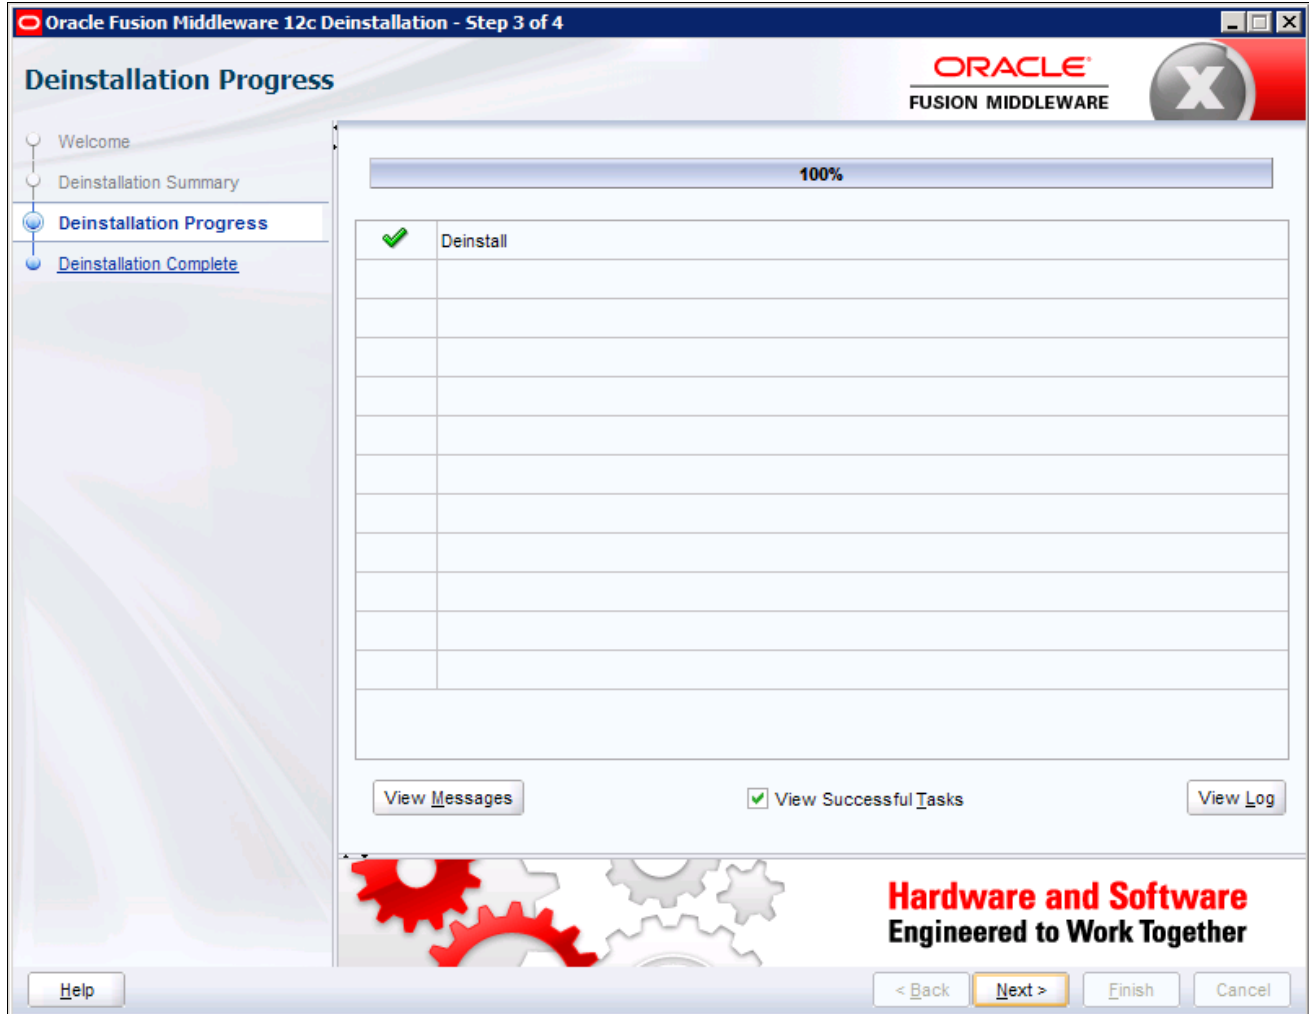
Oracle Fusion Middleware 12c Deinstallation - Step 3 of 4

Deinstallation Progress

ORACLE
FUSION MIDDLEWARE

Welcome
Deinstallation Summary
Deinstallation Progress
Deinstallation Complete

100%

Deinstall

View Messages
View Successful Tasks
View Log

Hardware and Software
Engineered to Work Together

Help
< Back
Next >
Finish
Cancel